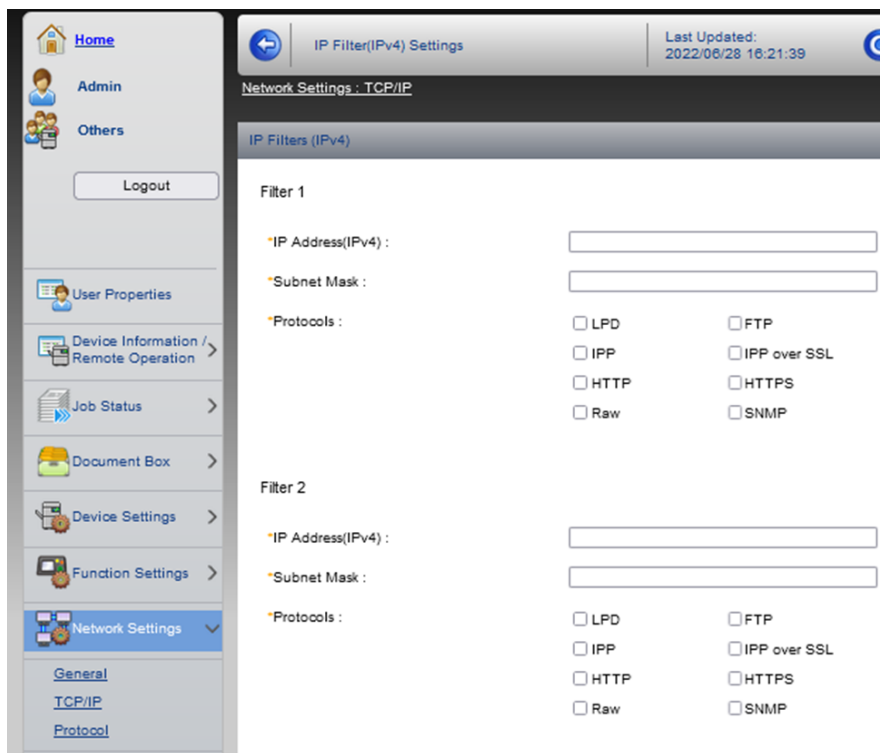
Home

Admin

Others

Logout

User Properties

Device Information / Remote Operation

Job Status

Document Box

Device Settings

Function Settings

Network Settings

General

TCP/IP

Protocol

IP Filter(IPv4) Settings

Last Updated: 2022/06/28 16:21:39

Network Settings : TCP/IP

IP Filters (IPv4)

Filter 1

*IP Address(IPv4) :

*Subnet Mask :

*Protocols :

LPD FTP
IPP IPP over SSL
HTTP HTTPS
Raw SNMP

Filter 2

*IP Address(IPv4) :

*Subnet Mask :

*Protocols :

LPD FTP
IPP IPP over SSL
HTTP HTTPS
Raw SNMP